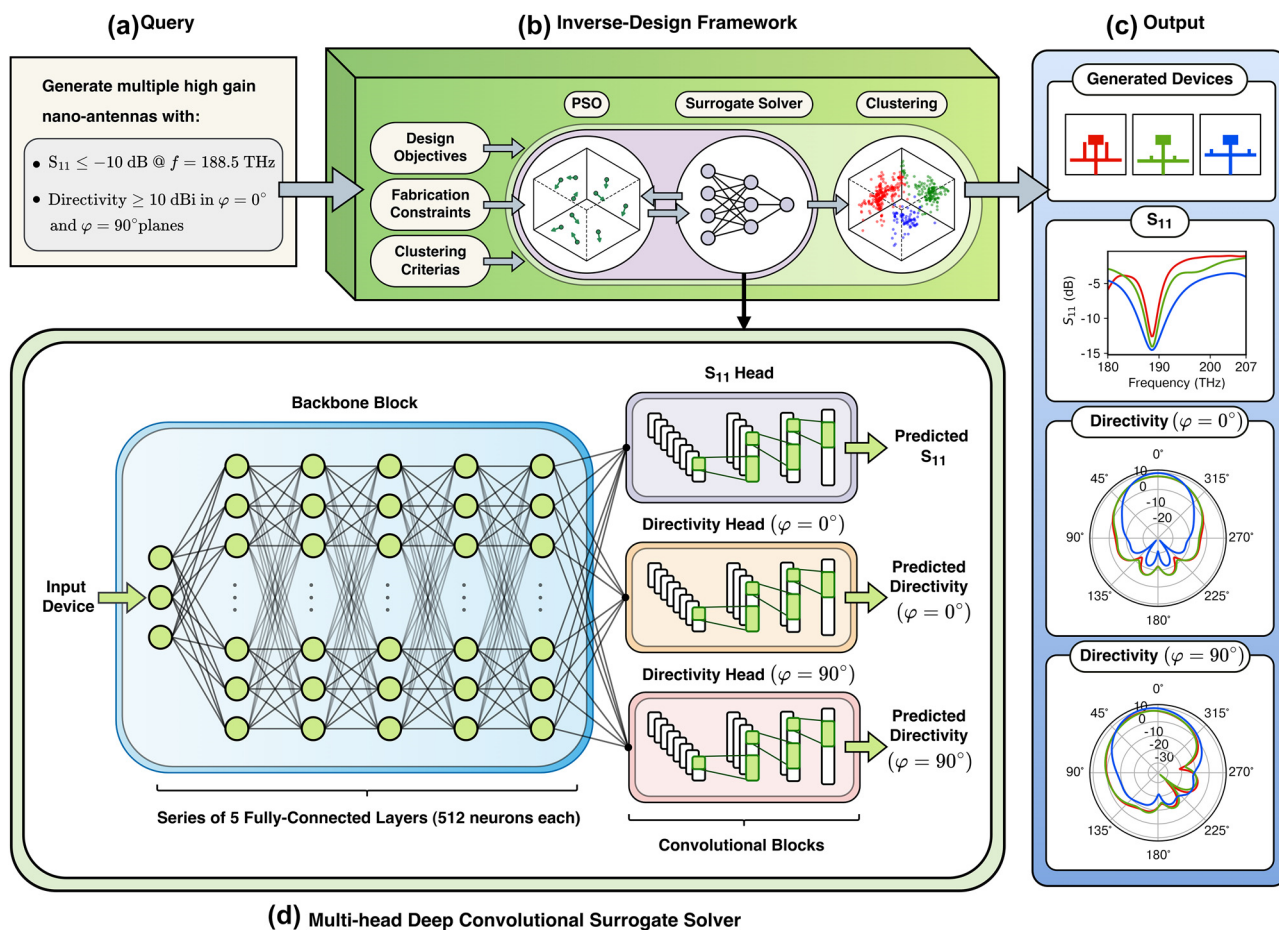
(a) Query

Generate multiple high gain nano-antennas with:

- $S_{11} \leq -10$ dB @ $f = 188.5$ THz
- Directivity $\geq 10$ dBi in $\varphi = 0^\circ$ and $\varphi = 90^\circ$planes

(b) Inverse-Design Framework

Design Objectives

Fabrication Constraints

Clustering Criterias

PSO

Surrogate Solver

Clustering

(c) Output

Generated Devices

$S_{11}$

$S_{11}$ (dB)

-5

-10

-15

180

190

200

207

Frequency (THz)

Directivity $(\varphi = 0^\circ)$

0°

45°

315°

10

0

-10

-20

90°

270°

135°

225°

180°

Directivity $(\varphi = 90^\circ)$

0°

45°

315°

10

0

-10

-20

-30

90°

270°

135°

225°

180°

Backbone Block

Input Device

Series of 5 Fully-Connected Layers (512 neurons each)

$S_{11}$ Head

Predicted $S_{11}$

Directivity Head $(\varphi = 0^\circ)$

Predicted Directivity $(\varphi = 0^\circ)$

Directivity Head $(\varphi = 90^\circ)$

Predicted Directivity $(\varphi = 90^\circ)$

Convolutional Blocks

(d) Multi-head Deep Convolutional Surrogate Solver